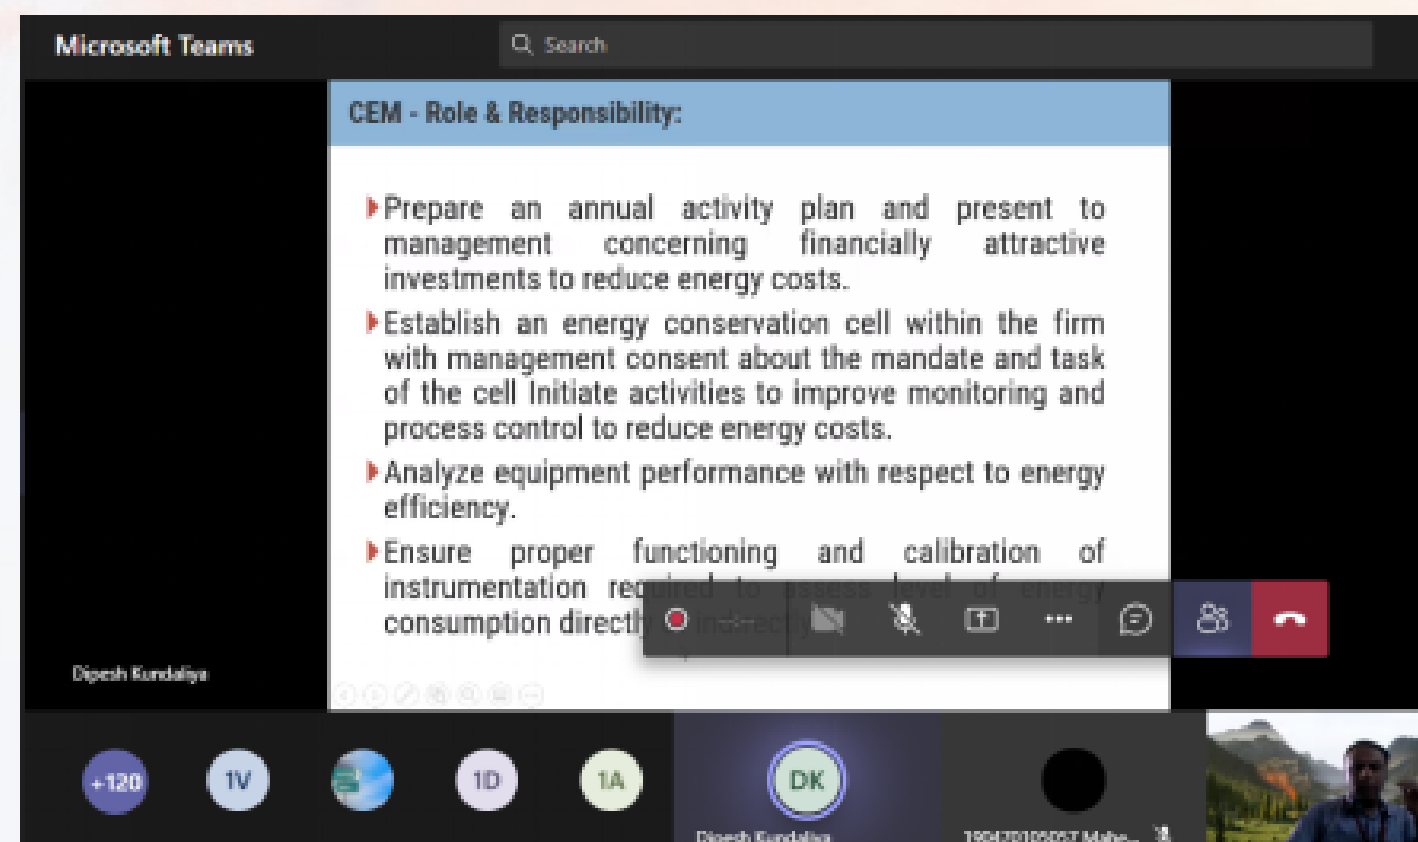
Microsoft Teams

Search

CEM - Role & Responsibility:

Prepare an annual activity plan and present to management concerning financially attractive investments to reduce energy costs.

Establish an energy conservation cell within the firm with management consent about the mandate and task of the cell Initiate activities to improve monitoring and process control to reduce energy costs.

Analyze equipment performance with respect to energy efficiency.

Ensure proper functioning and calibration of instrumentation required to assess level of energy consumption directly or indirectly.

Dipesh Kundaliya

+120

1V

1D

1A

DK

Dipesh Kundaliya

190420105057 Mahe...